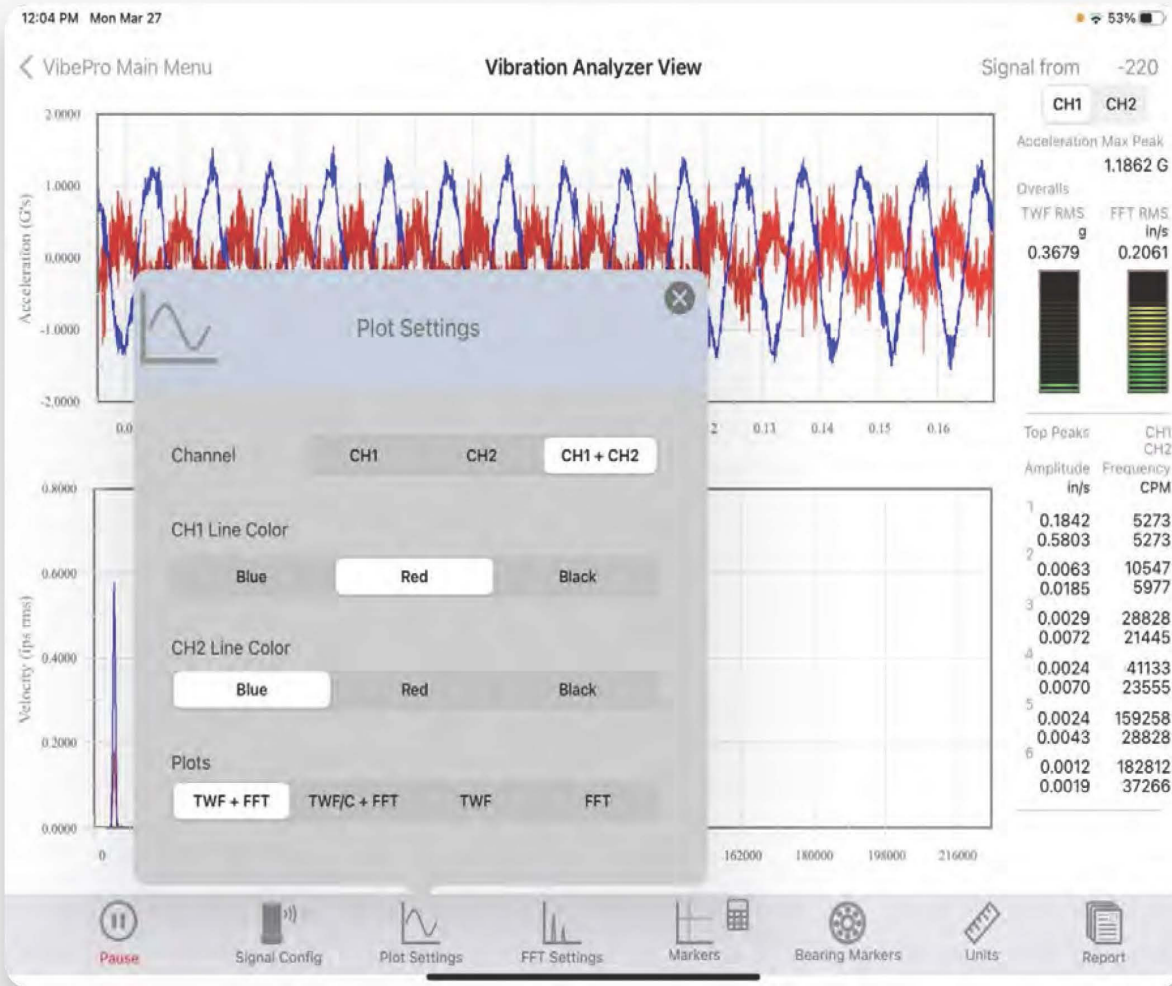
12:04 PM Mon Mar 27

53%

< VibePro Main Menu

Vibration Analyzer View

Signal from -220

CH1 CH2

Acceleration Max Peak
1.1862 G

Overalls

TWF RMS g
0.3679

FFT RMS in/s
0.2061

2.0000
1.0000
0.0000
-1.0000
-2.0000

Acceleration (G's)

0.0

2 0.13 0.14 0.15 0.16

Plot Settings

Channel CH1 CH2 CH1 + CH2

CH1 Line Color

Blue Red Black

CH2 Line Color

Blue Red Black

Plots

TWF + FFT TWF/C + FFT TWF FFT

0.8000
0.6000
0.4000
0.2000
0.0000

Velocity (ips rms)

0

162000 180000 198000 216000

Top Peaks CH1 CH2

Amplitude in/s Frequency CPM

| | Amplitude in/s | Frequency CPM |
|---|---|---|
| 1 | 0.1842 | 5273 |
| | 0.5803 | 5273 |
| 2 | 0.0063 | 10547 |
| | 0.0185 | 5977 |
| 3 | 0.0029 | 28828 |
| | 0.0072 | 21445 |
| 4 | 0.0024 | 41133 |
| | 0.0070 | 23555 |
| 5 | 0.0024 | 159258 |
| | 0.0043 | 28828 |
| 6 | 0.0012 | 182812 |
| | 0.0019 | 37266 |

Pause Signal Config Plot Settings FFT Settings Markers Bearing Markers Units Report